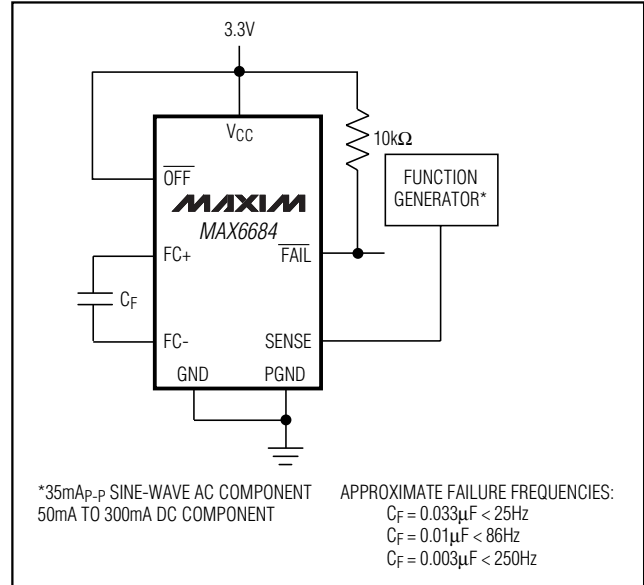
3.3V

$V_{CC}$

$10k\Omega$

$\overline{OFF}$

MAXIM

MAX6684

FUNCTION GENERATOR*

FC+

$\overline{FAIL}$

$C_F$

FC-

SENSE

GND

PGND

*35mA$_{P-P}$ SINE-WAVE AC COMPONENT
50mA TO 300mA DC COMPONENT

APPROXIMATE FAILURE FREQUENCIES:
$C_F = 0.033\mu F < 25Hz$
$C_F = 0.01\mu F < 86Hz$
$C_F = 0.003\mu F < 250Hz$